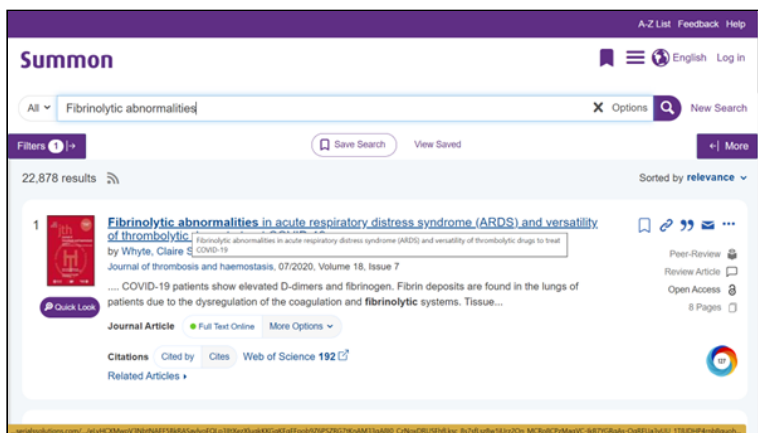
A-Z List Feedback Help

Summon

English Log in

All Fibrinolytic abnormalities

Options

New Search

Filters 1

Save Search

View Saved

More

22,878 results

Sorted by relevance

1

Fibrinolytic abnormalities in acute respiratory distress syndrome (ARDS) and versatility of thrombolytic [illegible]

Fibrinolytic abnormalities in acute respiratory distress syndrome (ARDS) and versatility of thrombolytic drugs to treat COVID-19

by Whyte, Claire S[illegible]

Journal of thrombosis and haemostasis, 07/2020, Volume 18, Issue 7

.... COVID-19 patients show elevated D-dimers and fibrinogen. Fibrin deposits are found in the lungs of patients due to the dysregulation of the coagulation and fibrinolytic systems. Tissue...

Quick Look

Journal Article

Full Text Online

More Options

Peer-Review

Review Article

Open Access

8 Pages

Citations

Cited by

Cites

Web of Science 192

Related Articles

127

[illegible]